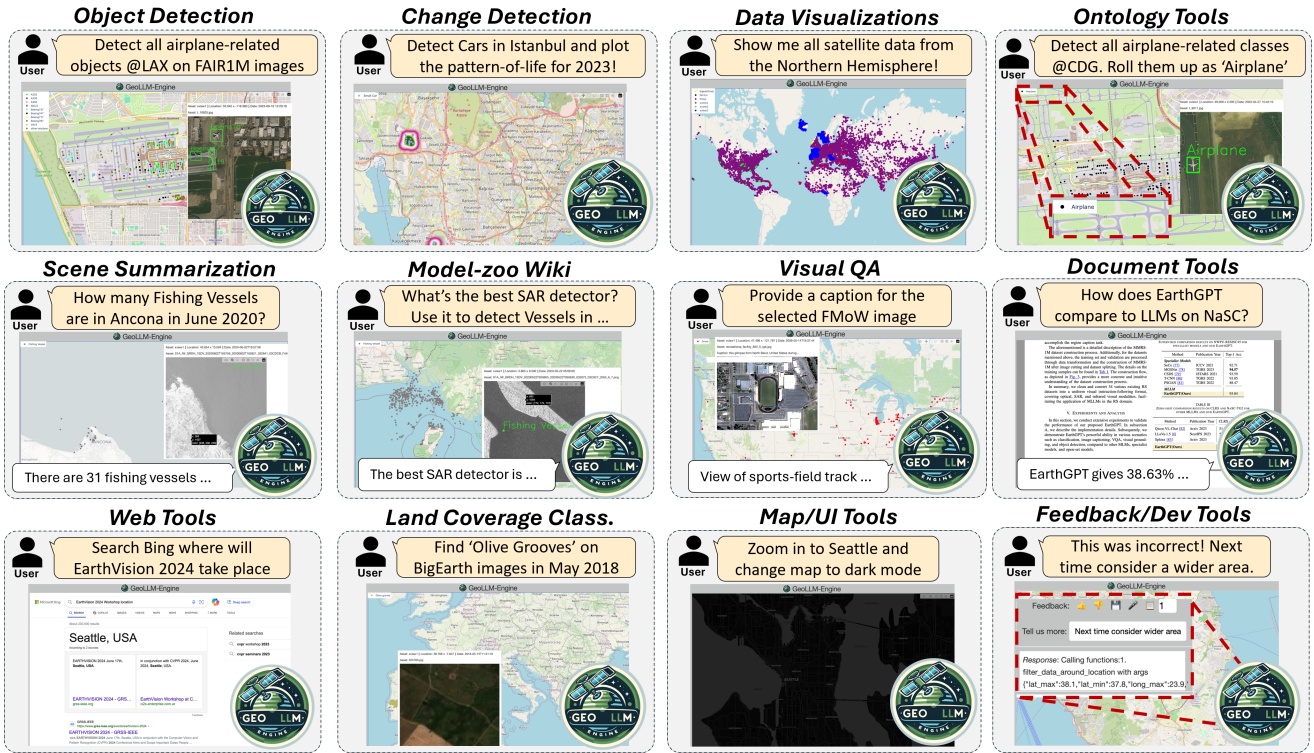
Object Detection

User

Detect all airplane-related objects @LAX on FAIR1M images

GeoLLM-Engine

GEO LLM ENGINE

Change Detection

User

Detect Cars in Istanbul and plot the pattern-of-life for 2023!

GeoLLM-Engine

GEO LLM ENGINE

Data Visualizations

User

Show me all satellite data from the Northern Hemisphere!

GeoLLM-Engine

GEO LLM ENGINE

Ontology Tools

User

Detect all airplane-related classes @CDG. Roll them up as 'Airplane'

GeoLLM-Engine

Airplane

Airplane

GEO LLM ENGINE

Scene Summarization

User

How many Fishing Vessels are in Ancona in June 2020?

GeoLLM-Engine

There are 31 fishing vessels ...

GEO LLM ENGINE

Model-zoo Wiki

User

What's the best SAR detector? Use it to detect Vessels in ...

GeoLLM-Engine

fishing vessel

The best SAR detector is ...

GEO LLM ENGINE

Visual QA

User

Provide a caption for the selected FMoW image

GeoLLM-Engine

View of sports-field track ...

GEO LLM ENGINE

Document Tools

User

How does EarthGPT compare to LLMs on NaSC?

V. EXPERIMENTS AND ANALYSIS

EarthGPT gives 38.63% ...

GEO LLM ENGINE

Web Tools

User

Search Bing where will EarthVision 2024 take place

GeoLLM-Engine

Microsoft Bing

Seattle, USA

Related searches

GEO LLM ENGINE

Land Coverage Class.

User

Find 'Olive Grooves' on BigEarth images in May 2018

GeoLLM-Engine

GEO LLM ENGINE

Map/UI Tools

User

Zoom in to Seattle and change map to dark mode

GeoLLM-Engine

GEO LLM ENGINE

Feedback/Dev Tools

User

This was incorrect! Next time consider a wider area.

GeoLLM-Engine

Feedback: 1

Tell us more: Next time consider wider area

Response: Calling functions:1. filter_data_around_location with args {"lat_max":38.1,"lat_min":37.8,"long_max":23.9,

GEO LLM ENGINE